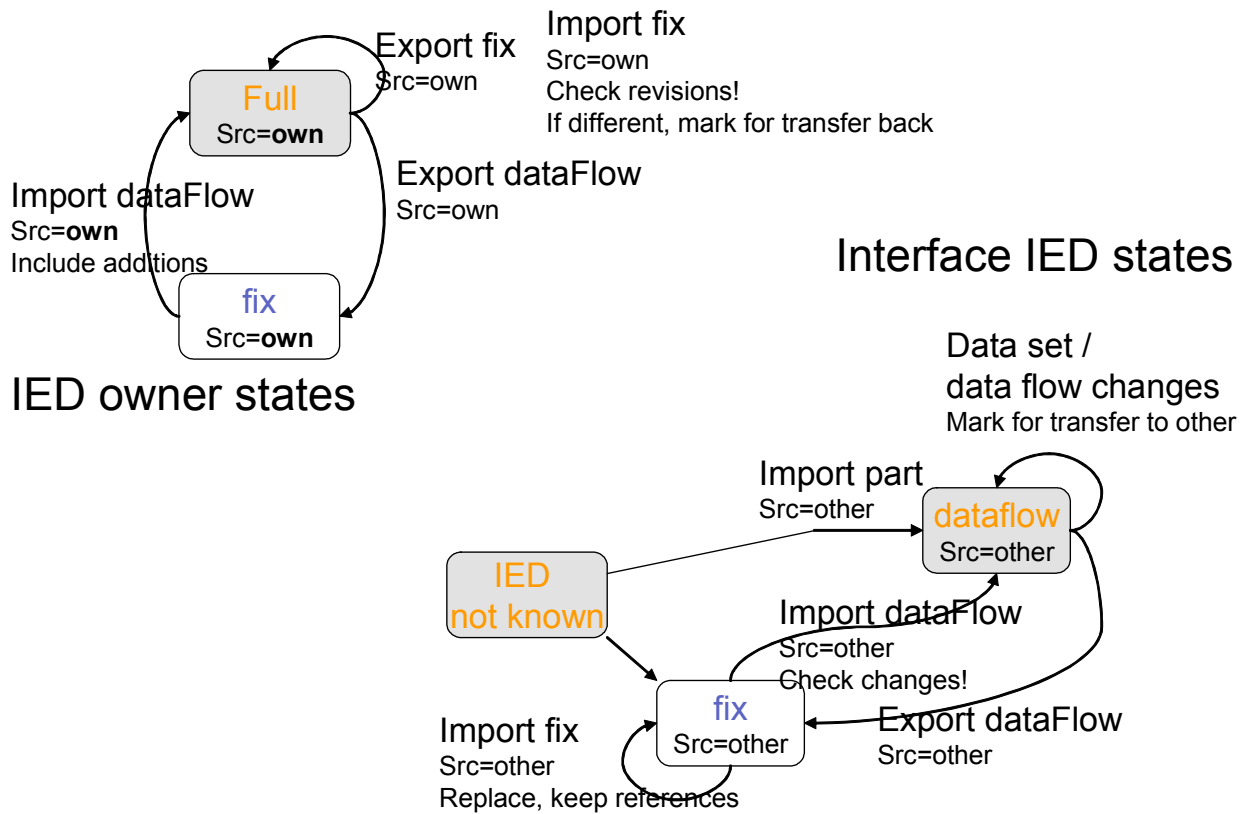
Full
Src=**own**

Export fix
Src=own

Import fix
Src=own
Check revisions!
If different, mark for transfer back

Export dataFlow
Src=own

Import dataFlow
Src=**own**
Include additions

fix
Src=**own**

IED owner states

Interface IED states

Data set /
data flow changes
Mark for transfer to other

Import part
Src=other

dataflow
Src=other

IED
not known

Import dataFlow
Src=other
Check changes!

fix
Src=other

Export dataFlow
Src=other

Import fix
Src=other
Replace, keep references